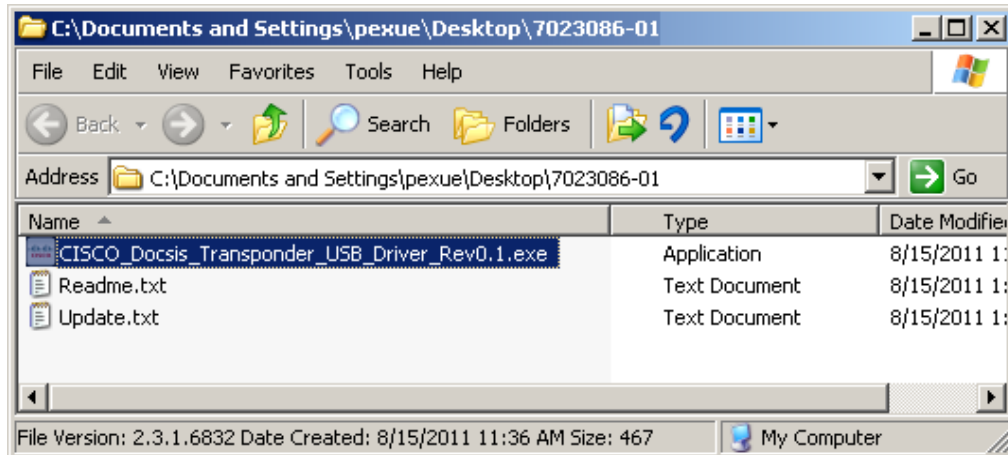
C:\Documents and Settings\pexue\Desktop\7023086-01

File Edit View Favorites Tools Help

Back Search Folders

Address C:\Documents and Settings\pexue\Desktop\7023086-01 Go

| Name | Type | Date Modifie |
|---|---|---|
| CISCO_Docsis_Transponder_USB_Driver_Rev0.1.exe | Application | 8/15/2011 1 |
| Readme.txt | Text Document | 8/15/2011 1 |
| Update.txt | Text Document | 8/15/2011 1 |

File Version: 2.3.1.6832 Date Created: 8/15/2011 11:36 AM Size: 467 My Computer